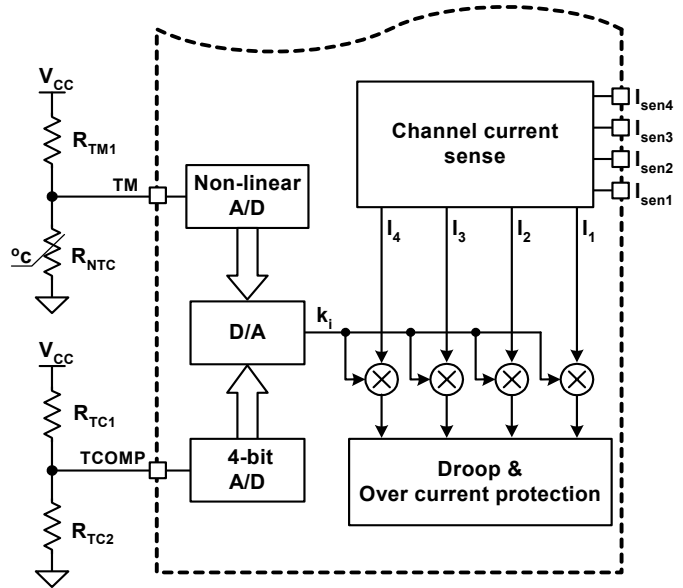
$V_{CC}$

$R_{TM1}$

TM

$^oc$

$R_{NTC}$

$V_{CC}$

$R_{TC1}$

TCOMP

$R_{TC2}$

Non-linear A/D

D/A

$k_i$

4-bit A/D

Channel current sense

$I_{sen4}$

$I_{sen3}$

$I_{sen2}$

$I_{sen1}$

$I_4$

$I_3$

$I_2$

$I_1$

Droop & Over current protection